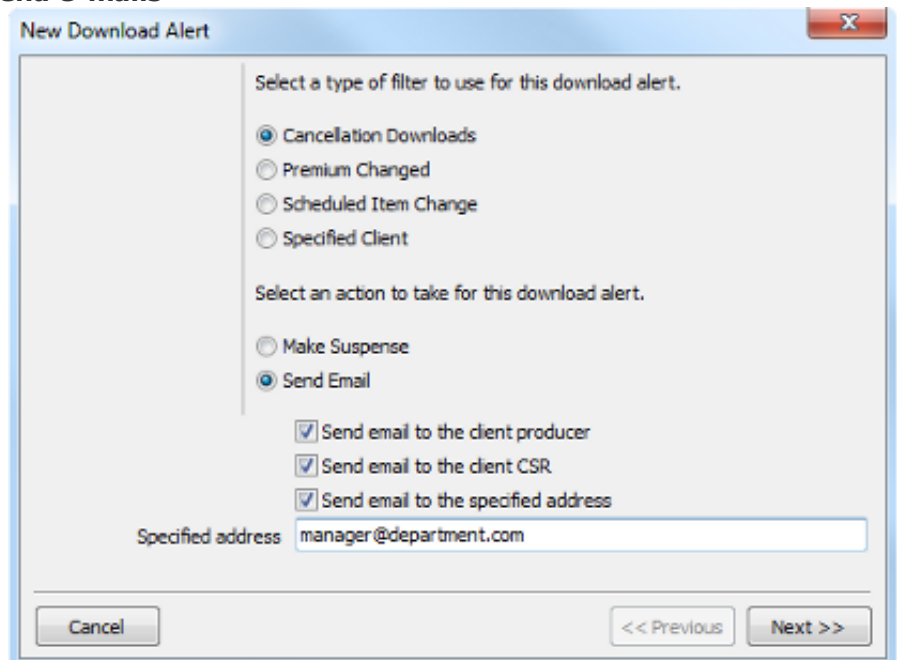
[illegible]

New Download Alert

Select a type of filter to use for this download alert.

Cancellation Downloads
Premium Changed
Scheduled Item Change
Specified Client

Select an action to take for this download alert.

Make Suspense
Send Email

Send email to the client producer
Send email to the client CSR
Send email to the specified address

Specified address manager@department.com

Cancel

<< Previous Next >>